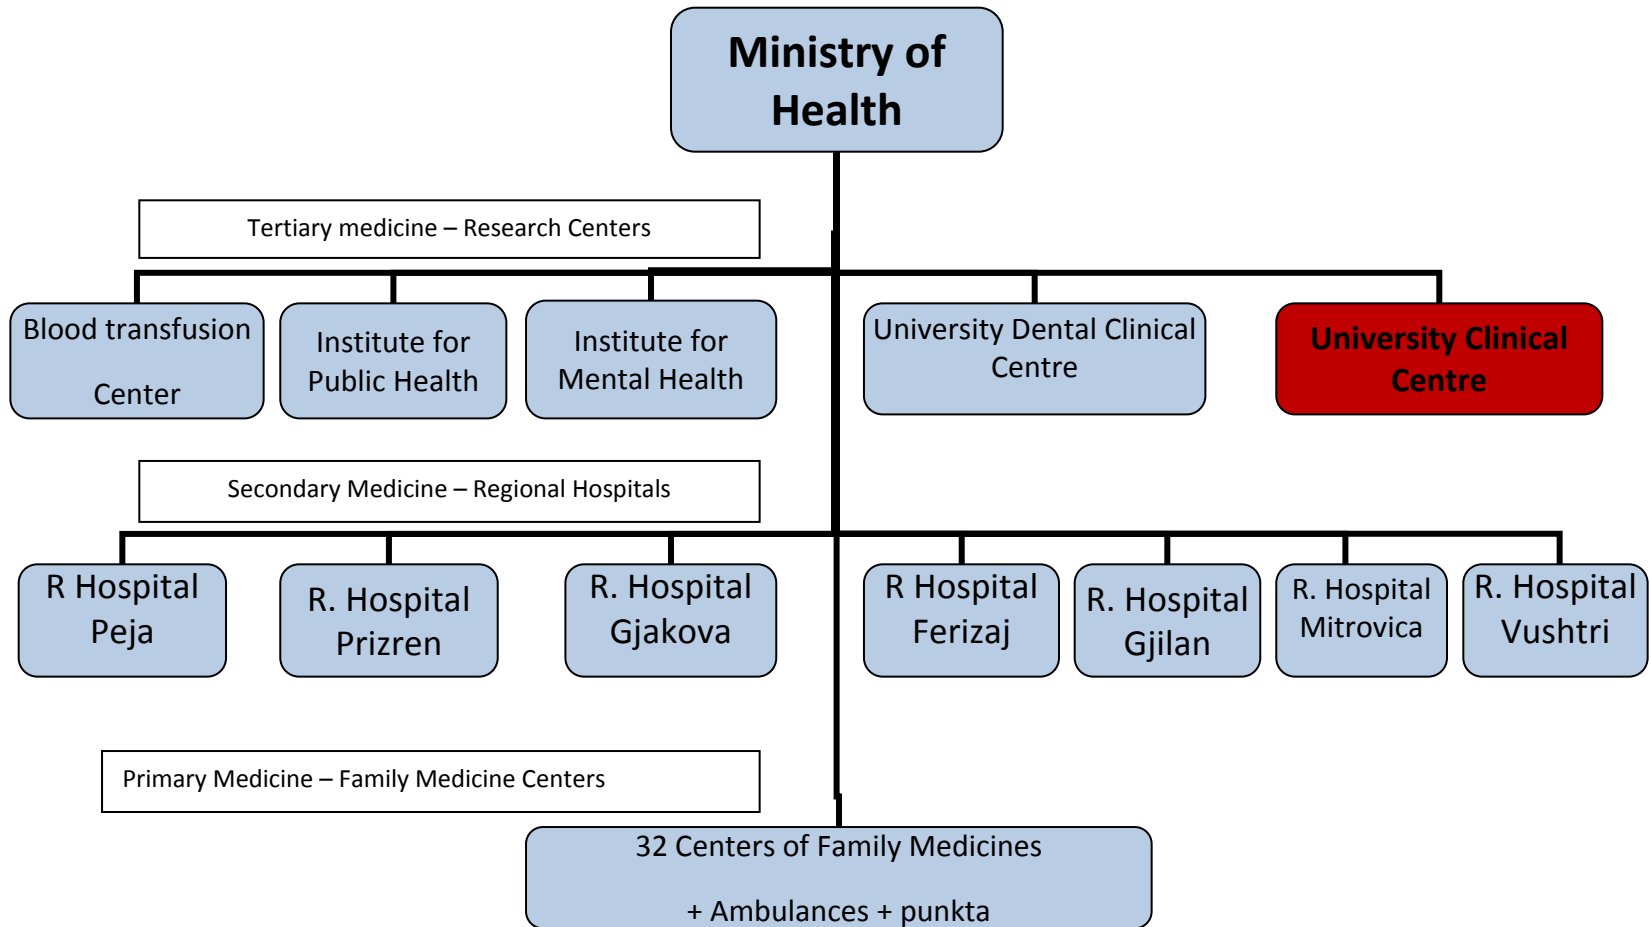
Ministry of Health

Tertiary medicine – Research Centers

Blood transfusion

Center

Institute for Public Health

Institute for Mental Health

University Dental Clinical Centre

University Clinical Centre

Secondary Medicine – Regional Hospitals

R Hospital Peja

R. Hospital Prizren

R. Hospital Gjakova

R Hospital Ferizaj

R. Hospital Gjilan

R. Hospital Mitrovica

R. Hospital Vushtri

Primary Medicine – Family Medicine Centers

32 Centers of Family Medicines

+ Ambulances + punkta